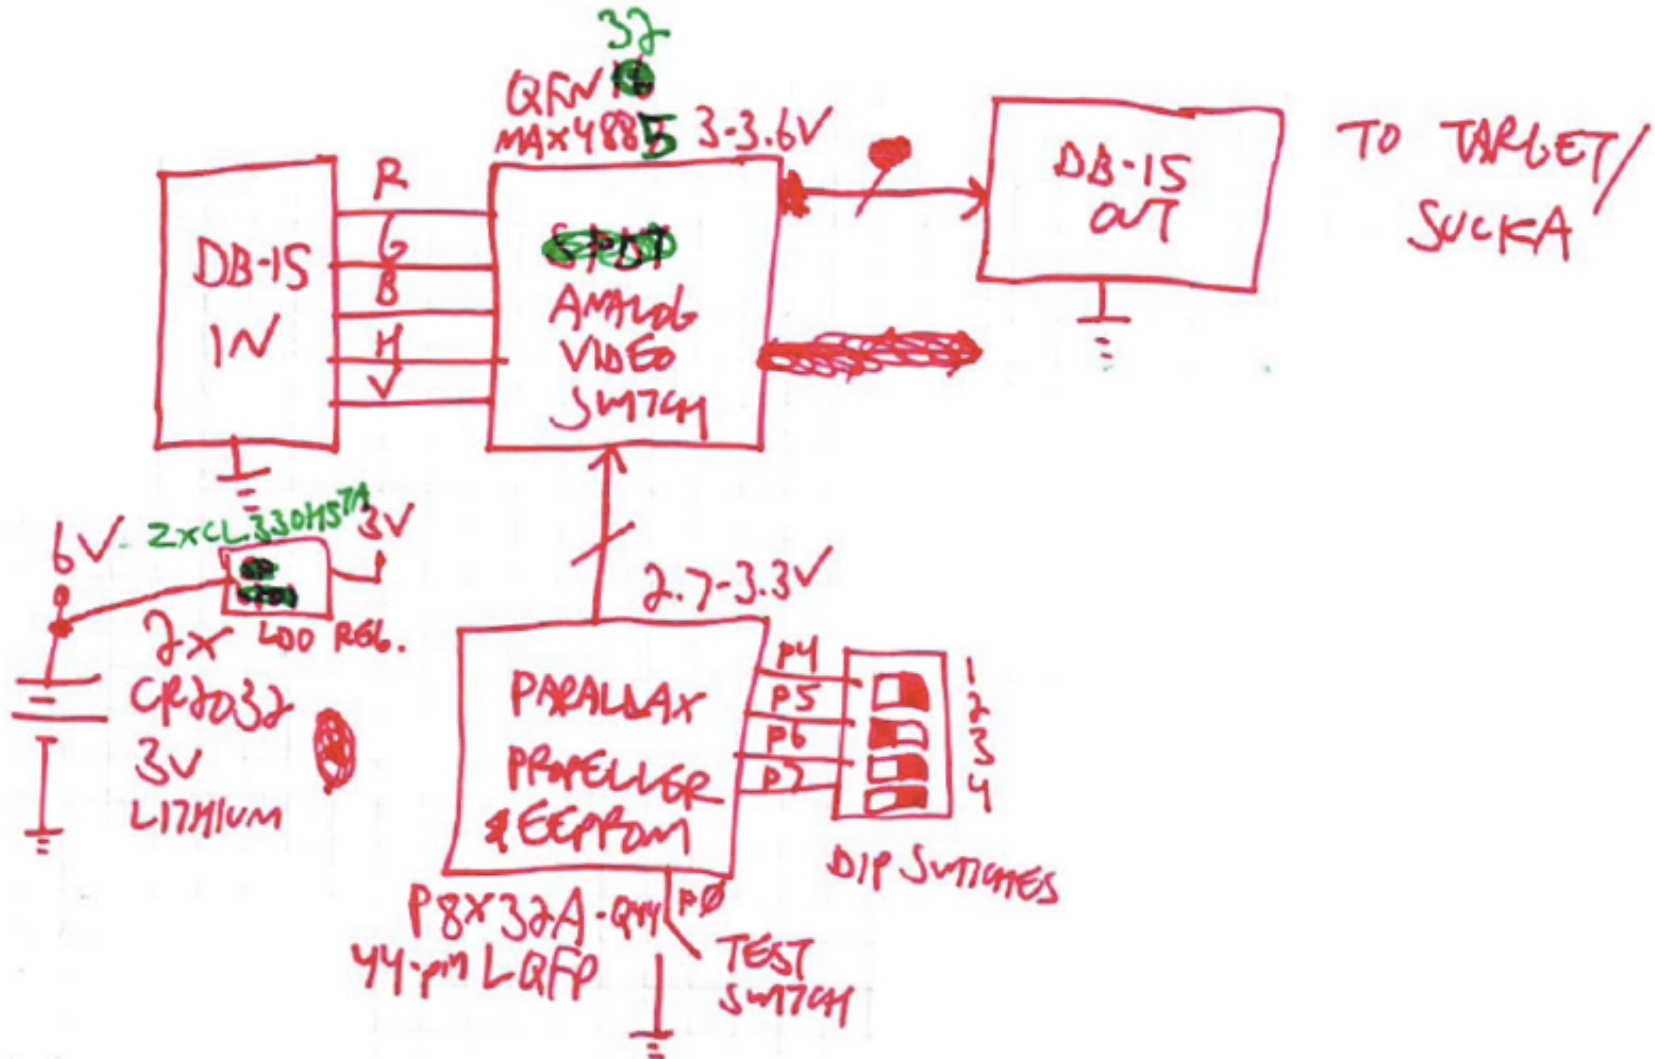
32
QFN
MAX4885 3-3.6V

DB-15 IN

R
G
B
H
V

ANALOG VIDEO SWITCH

DB-15 OUT

TO TARGET/ SUCKA

2xCL330HS7A

6V

3V

2x LDO REG.

2x CR2032 3V LITHIUM

2.7-3.3V

PARALLAX PROPELLER & EEPROM

P4
P5
P6
P7

1
2
3
4

DIP SWITCHES

P8X32A-Q44
44-pin LQFP

P0

TEST SWITCH